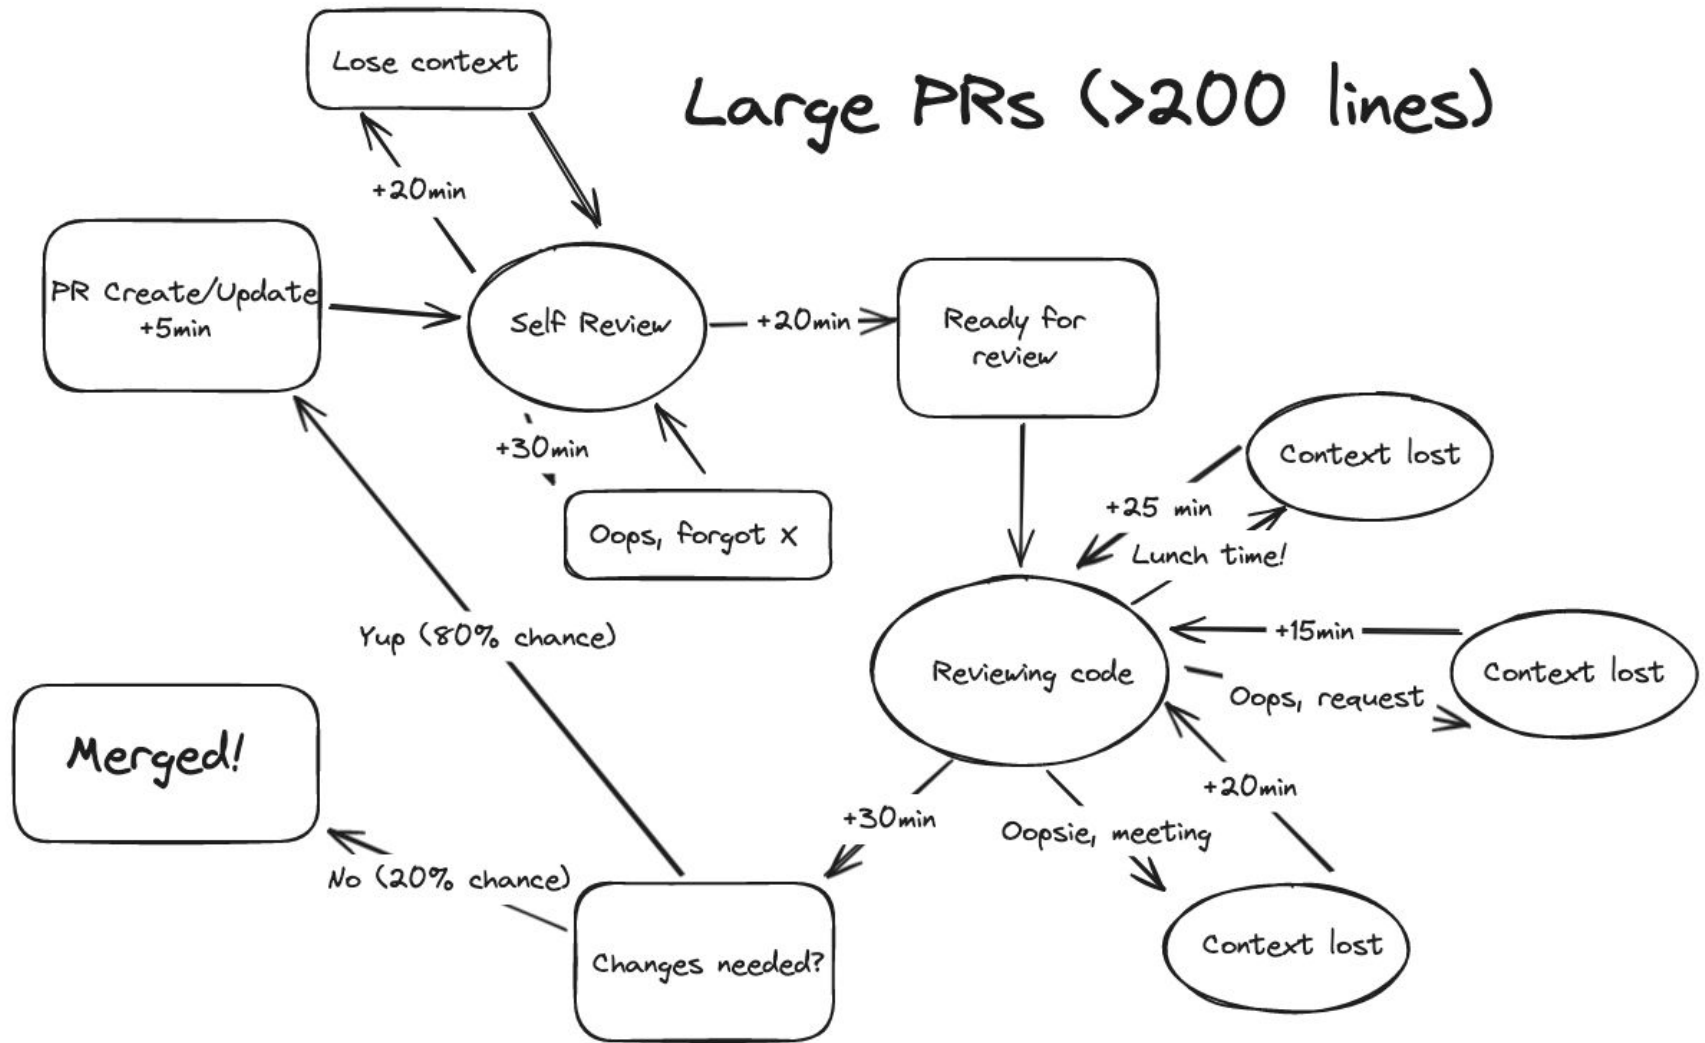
Large PRs (>200 lines)

Lose context

+20min

PR Create/Update
+5min

Self Review

+20min

Ready for review

+30min

Oops, forgot X

Context lost

+25 min

Lunch time!

Yup (80% chance)

+15min

Reviewing code

Context lost

Oops, request

Merged!

+20min

+30min

Oopsie, meeting

No (20% chance)

Changes needed?

Context lost